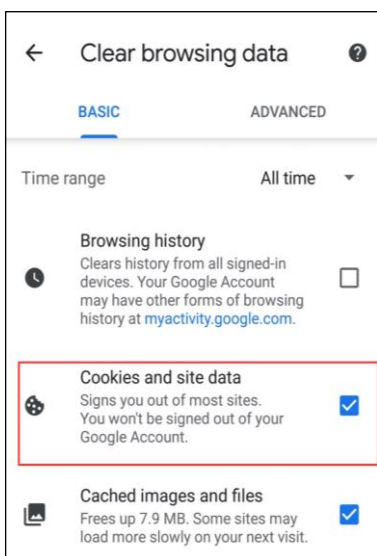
Clear browsing data

BASIC

ADVANCED

Time range

All time

Browsing history
Clears history from all signed-in devices. Your Google Account may have other forms of browsing history at myactivity.google.com.

Cookies and site data
Signs you out of most sites. You won't be signed out of your Google Account.

Cached images and files
Frees up 7.9 MB. Some sites may load more slowly on your next visit.